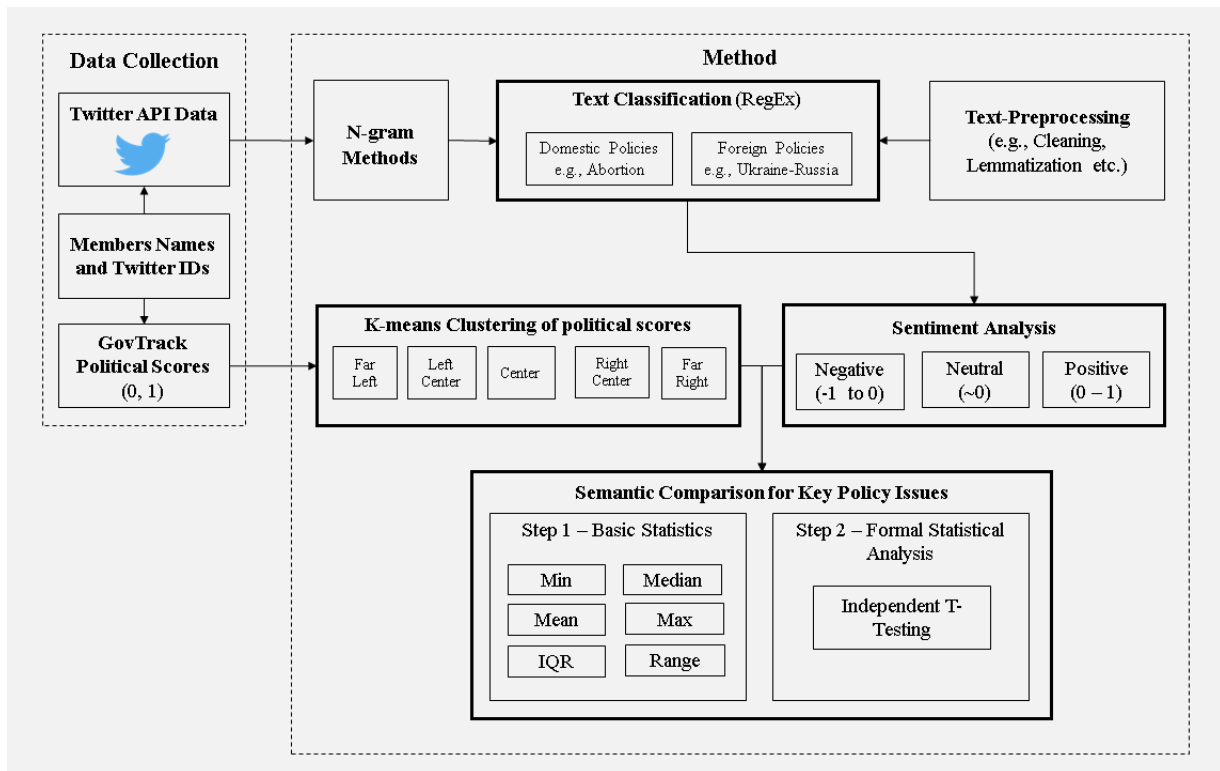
Data Collection

Twitter API Data

Members Names and Twitter IDs

GovTrack Political Scores (0, 1)

Method

N-gram Methods

Text Classification (RegEx)

Domestic Policies e.g., Abortion

Foreign Policies e.g., Ukraine-Russia

Text-Preprocessing (e.g., Cleaning, Lemmatization etc.)

K-means Clustering of political scores

Far Left

Left Center

Center

Right Center

Far Right

Sentiment Analysis

Negative (-1 to 0)

Neutral (~0)

Positive (0 – 1)

Semantic Comparison for Key Policy Issues

Step 1 – Basic Statistics

Min

Median

Mean

Max

IQR

Range

Step 2 – Formal Statistical Analysis

Independent T-Testing